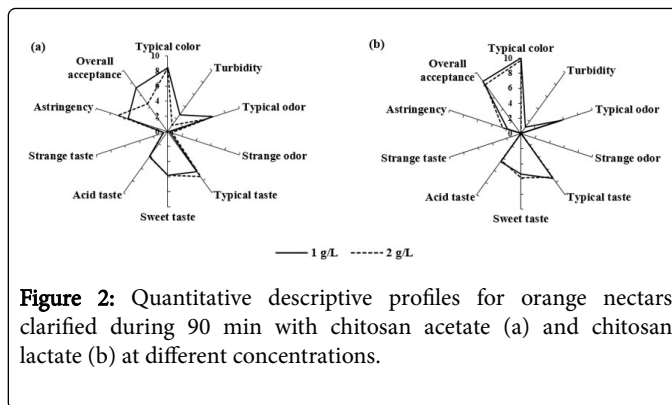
(a)

Typical color
10
8
6
4
2
0
Turbidity
Typical odor
Strange odor
Typical taste
Sweet taste
Acid taste
Strange taste
Astringency
Overall acceptance

(b)

Typical color
10
8
6
4
2
0
Turbidity
Typical odor
Strange odor
Typical taste
Sweet taste
Acid taste
Strange taste
Astringency
Overall acceptance

1 g/L 2 g/L

Figure 2: Quantitative descriptive profiles for orange nectars clarified during 90 min with chitosan acetate (a) and chitosan lactate (b) at different concentrations.